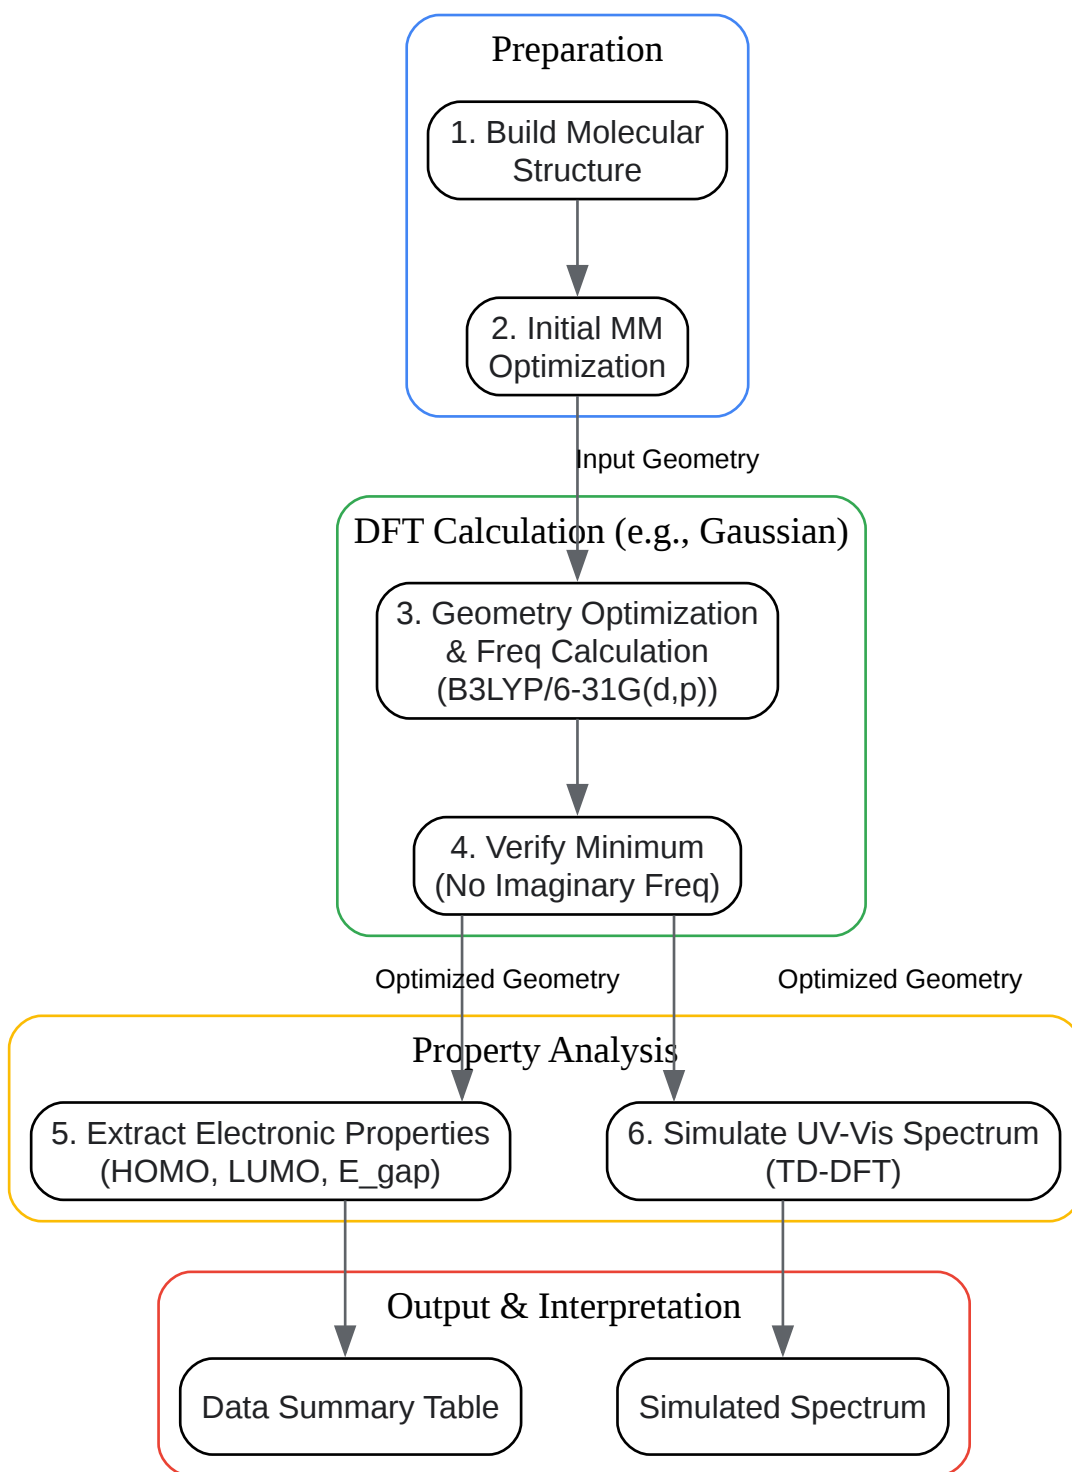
Preparation

1. Build Molecular Structure

2. Initial MM Optimization

Input Geometry

DFT Calculation (e.g., Gaussian)

3. Geometry Optimization & Freq Calculation (B3LYP/6-31G(d,p))

4. Verify Minimum (No Imaginary Freq)

Optimized Geometry

Optimized Geometry

Property Analysis

5. Extract Electronic Properties (HOMO, LUMO, E_gap)

6. Simulate UV-Vis Spectrum (TD-DFT)

Output & Interpretation

Data Summary Table

Simulated Spectrum